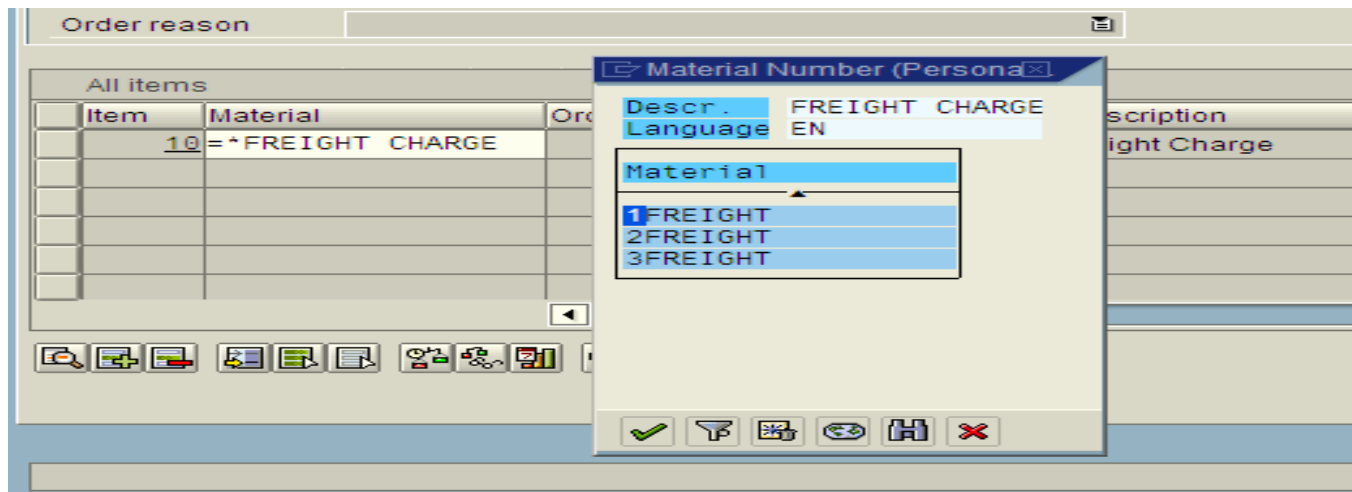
Order reason

All items

| Item | Material | Ord | scription |
|---|---|---|---|
| 10 | =*FREIGHT CHARGE | | ight Charge |

Material Number (Persona

Descr. FREIGHT CHARGE
Language EN

Material
1FREIGHT
2FREIGHT
3FREIGHT